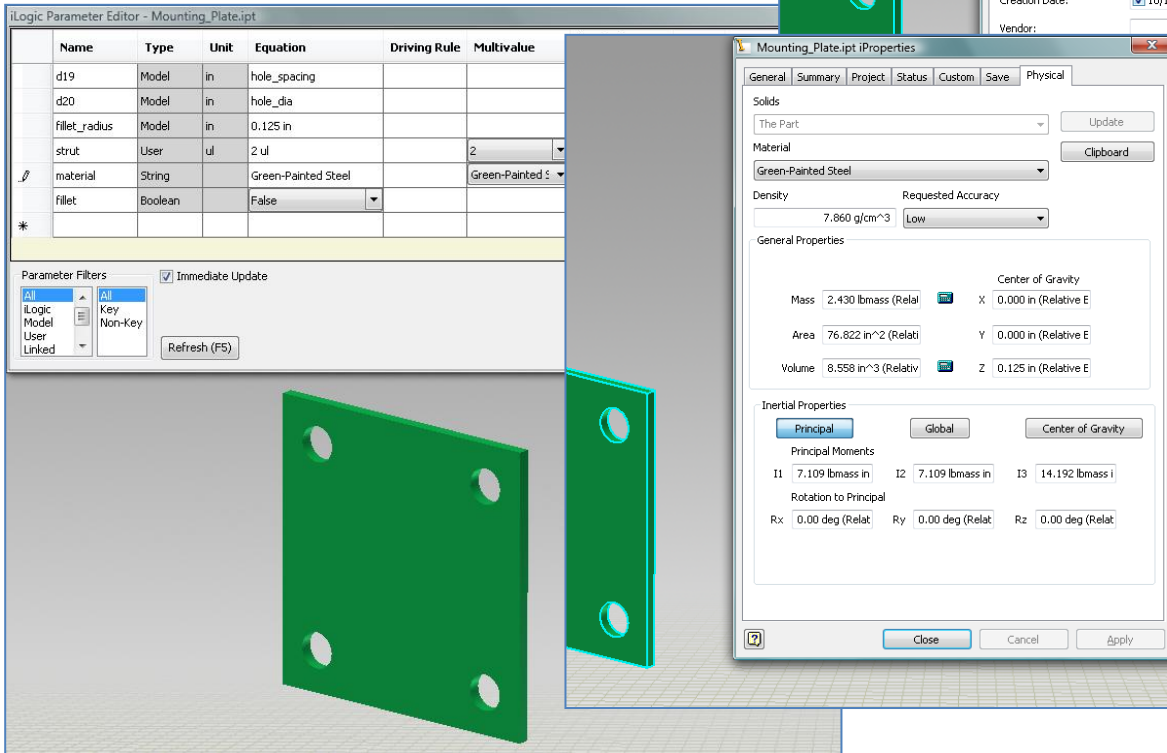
iLogic Parameter Editor - Mounting_Plate.ipt

| | Name | Type | Unit | Equation | Driving Rule | Multivalue |
|---|---|---|---|---|---|---|
| | d19 | Model | in | hole_spacing | | |
| | d20 | Model | in | hole_dia | | |
| | fillet_radius | Model | in | 0.125 in | | |
| | strut | User | ul | 2 ul | | 2 |
| | material | String | | Green-Painted Steel | | Green-Painted S |
| | fillet | Boolean | | False | | |
| * | | | | | | |

Parameter Filters
All
iLogic
Model
User
Linked
All
Key
Non-Key
Immediate Update
Refresh (F5)

Creation Date:
Vendor:

Mounting_Plate.ipt iProperties
General Summary Project Status Custom Save Physical
Solids
The Part
Update
Material
Clipboard
Green-Painted Steel
Density
Requested Accuracy
7.860 g/cm^3
Low
General Properties
Center of Gravity
Mass 2.430 lbmass (Relat
X 0.000 in (Relative E
Area 76.822 in^2 (Relati
Y 0.000 in (Relative E
Volume 8.558 in^3 (Relativ
Z 0.125 in (Relative E
Inertial Properties
Principal
Global
Center of Gravity
Principal Moments
I1 7.109 lbmass in
I2 7.109 lbmass in
I3 14.192 lbmass i
Rotation to Principal
Rx 0.00 deg (Relat
Ry 0.00 deg (Relat
Rz 0.00 deg (Relat
Close
Cancel
Apply